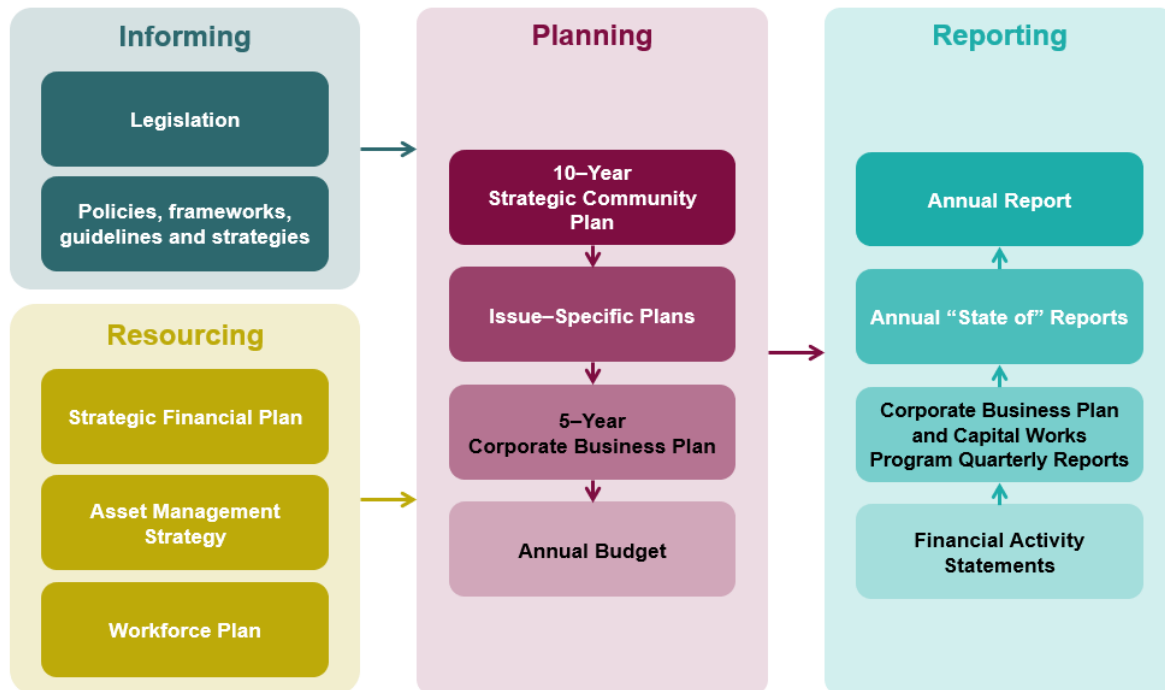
Informing

Legislation

Policies, frameworks, guidelines and strategies

Resourcing

Strategic Financial Plan

Asset Management Strategy

Workforce Plan

Planning

10–Year Strategic Community Plan

Issue–Specific Plans

5–Year Corporate Business Plan

Annual Budget

Reporting

Annual Report

Annual “State of” Reports

Corporate Business Plan and Capital Works Program Quarterly Reports

Financial Activity Statements